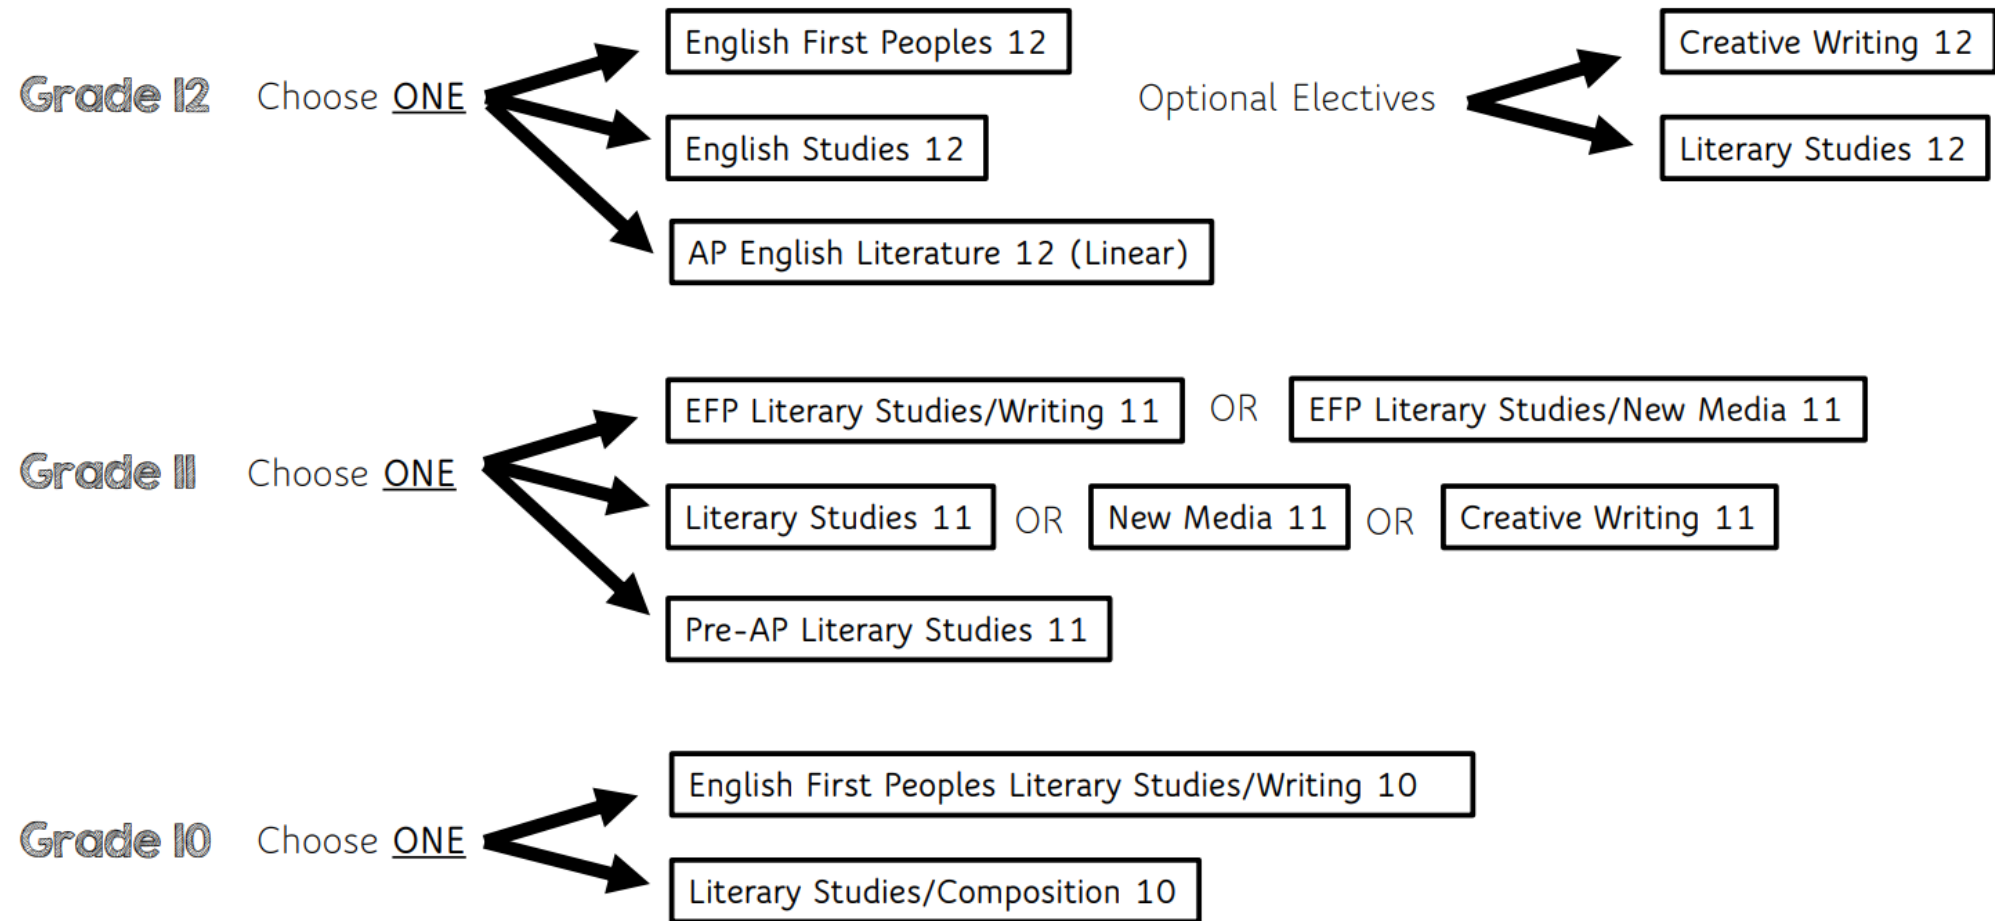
Grade 12 Choose ONE

English First Peoples 12

English Studies 12

AP English Literature 12 (Linear)

Optional Electives

Creative Writing 12

Literary Studies 12

Grade 11 Choose ONE

EFP Literary Studies/Writing 11 OR EFP Literary Studies/New Media 11

Literary Studies 11 OR New Media 11 OR Creative Writing 11

Pre-AP Literary Studies 11

Grade 10 Choose ONE

English First Peoples Literary Studies/Writing 10

Literary Studies/Composition 10